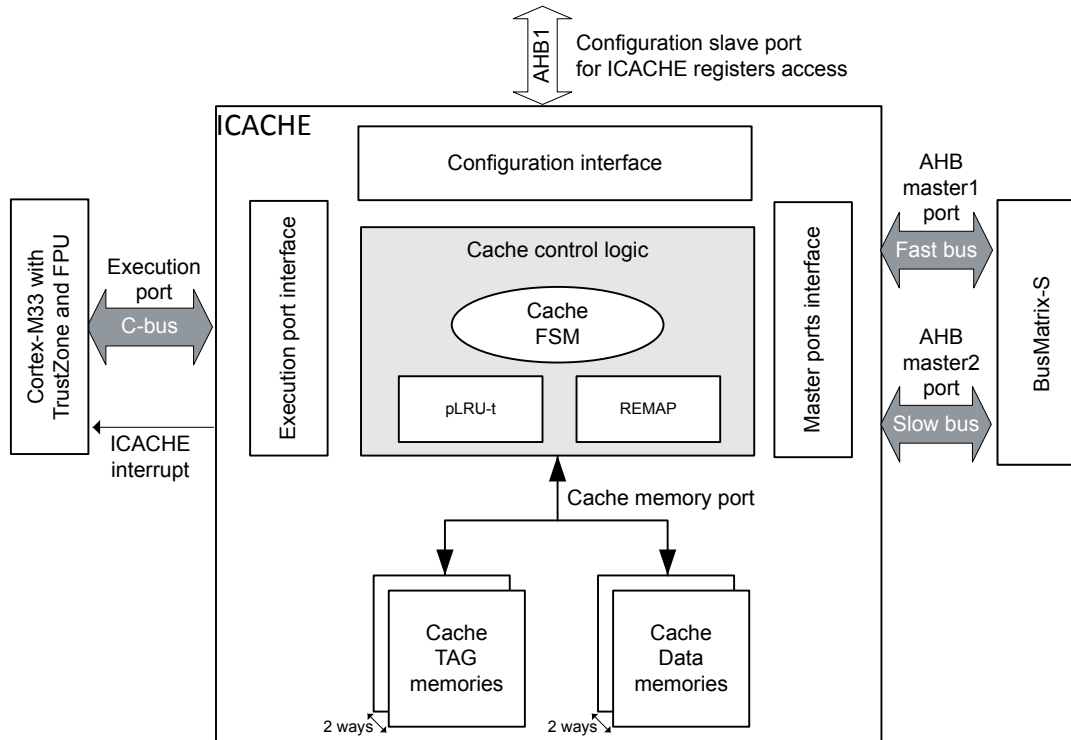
AHB1

Configuration slave port for ICACHE registers access

ICACHE

Configuration interface

Cortex-M33 with TrustZone and FPU

Execution port

C-bus

ICACHE interrupt

Execution port interface

Cache control logic

Cache FSM

pLRU-t

REMAP

Master ports interface

AHB master1 port

Fast bus

AHB master2 port

Slow bus

BusMatrix-S

Cache memory port

Cache TAG memories

2 ways

Cache Data memories

2 ways